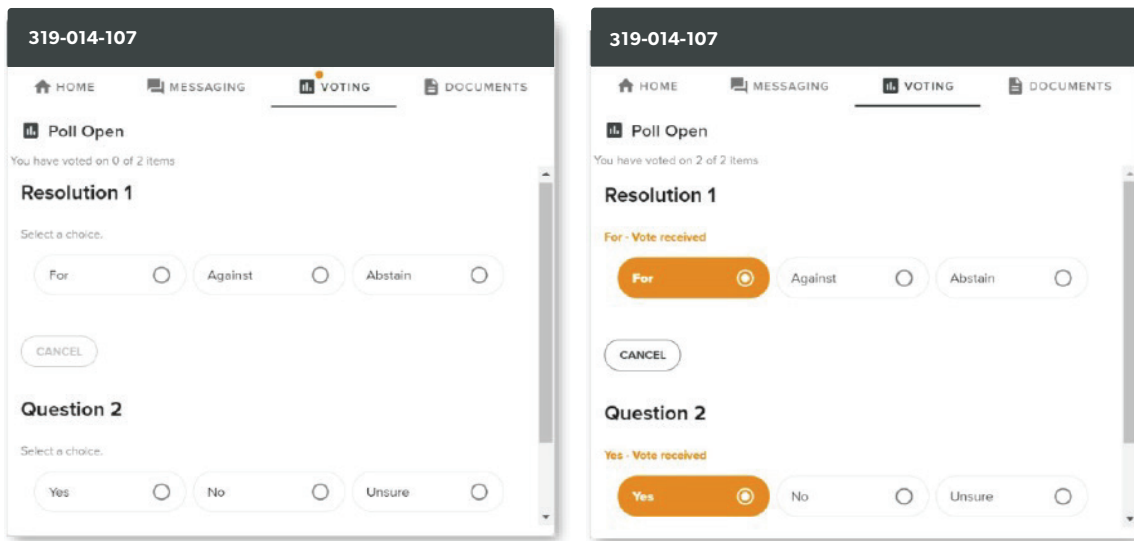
319-014-107

HOME MESSAGING VOTING DOCUMENTS

Poll Open

You have voted on 0 of 2 items

Resolution 1

Select a choice.

For Against Abstain

CANCEL

Question 2

Select a choice.

Yes No Unsure

319-014-107

HOME MESSAGING VOTING DOCUMENTS

Poll Open

You have voted on 2 of 2 items

Resolution 1

For - Vote received

For Against Abstain

CANCEL

Question 2

Yes - Vote received

Yes No Unsure